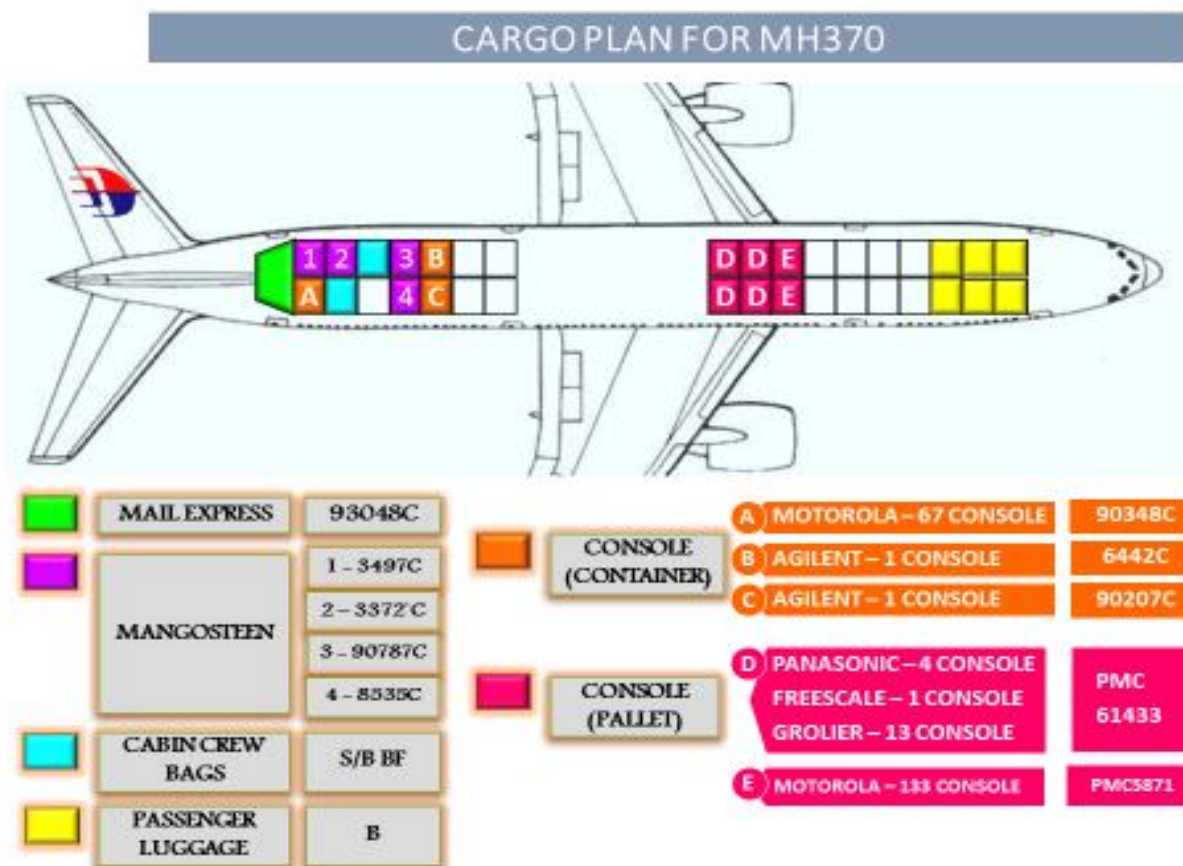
CARGO PLAN FOR MH370

1 2 3 B
A 4 C

D D E
D D E

MAIL EXPRESS | 93048C

MANGOSTEEN | 1 – 3497C | 2 – 3372C | 3 – 90787C | 4 – 8535C

CABIN CREW BAGS | S/B BF

PASSENGER LUGGAGE | B

CONSOLE (CONTAINER)

A MOTOROLA – 67 CONSOLE | 90348C
B AGILENT – 1 CONSOLE | 6442C
C AGILENT – 1 CONSOLE | 90207C

CONSOLE (PALLET)

D PANASONIC – 4 CONSOLE
FREESCALE – 1 CONSOLE
GROLIER – 13 CONSOLE
PMC 61433

E MOTOROLA – 133 CONSOLE | PMC5871